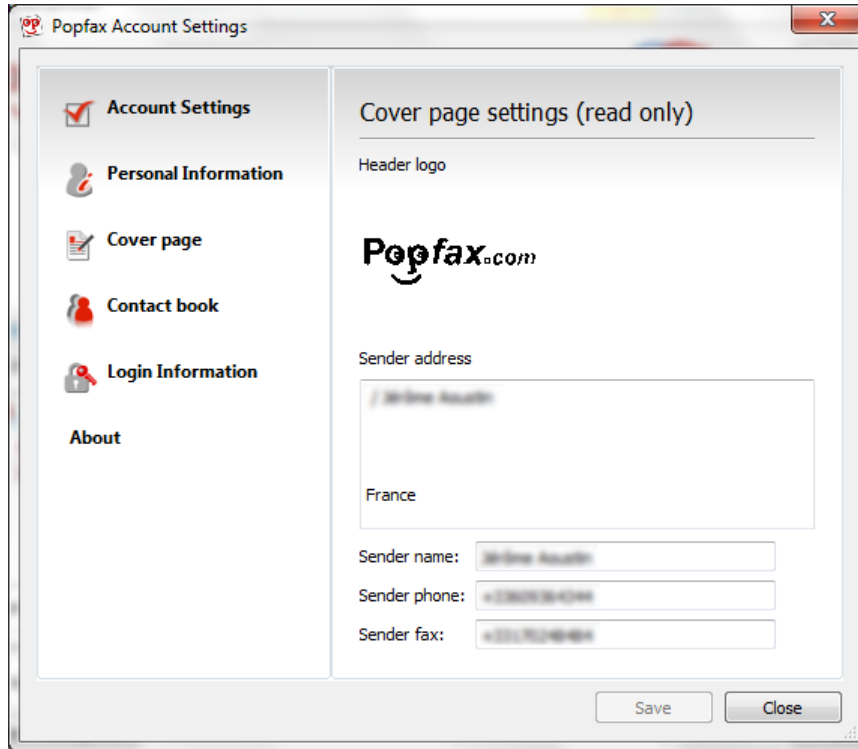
Popfax Account Settings

Account Settings

Personal Information

Cover page

Contact book

Login Information

About

Cover page settings (read only)

Header logo

Popfax.com

Sender address

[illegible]

France

Sender name: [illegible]

Sender phone: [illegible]

Sender fax: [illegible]

Save

Close